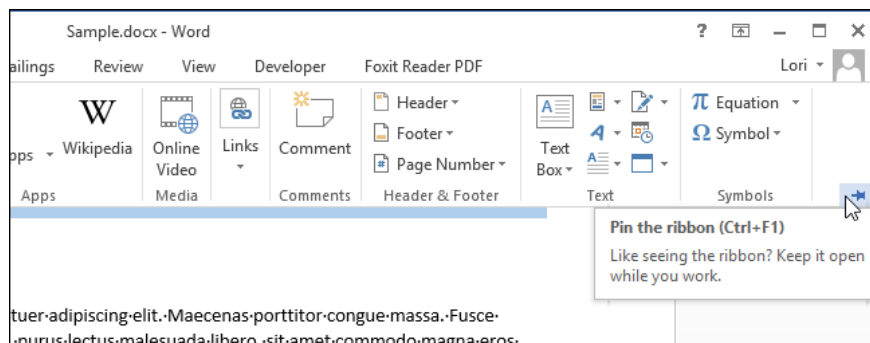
Sample.docx - Word

ailings Review View Developer Foxit Reader PDF

Lori

pps Wikipedia

Apps

Online Video

Media

Links

Comment

Comments

Header

Footer

Page Number

Header & Footer

Text Box

Text

π Equation

Ω Symbol

Symbols

Pin the ribbon (Ctrl+F1)

Like seeing the ribbon? Keep it open while you work.

tuer·adipiscing·elit.·Maecenas·porttitor·congue·massa.·Fusce·

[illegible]